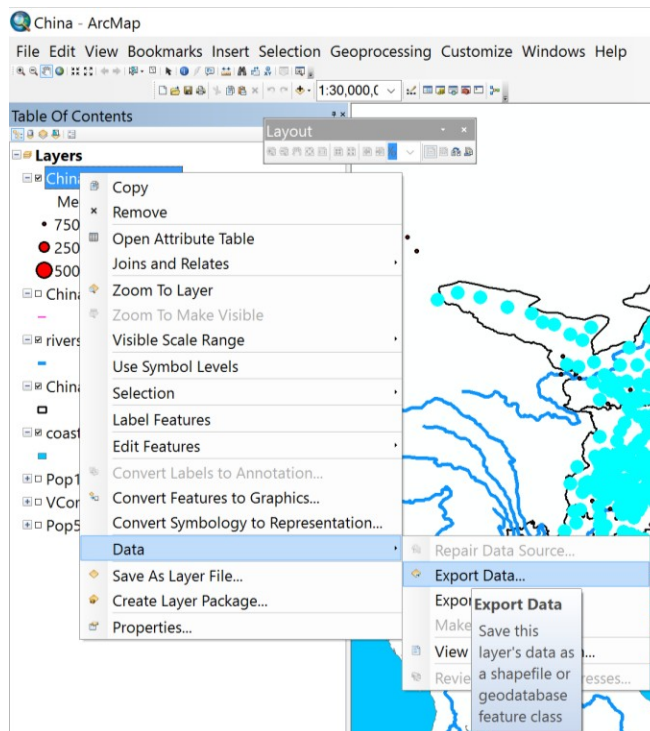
China - ArcMap

File Edit View Bookmarks Insert Selection Geoprocessing Customize Windows Help

1:30,000,0

Table Of Contents

Layout

Layers

China

Me

• 750

250

500

China

rivers

China

coast

Pop1

VCon

Pop5

Copy
Remove
Open Attribute Table
Joins and Relates
Zoom To Layer
Zoom To Make Visible
Visible Scale Range
Use Symbol Levels
Selection
Label Features
Edit Features
Convert Labels to Annotation...
Convert Features to Graphics...
Convert Symbology to Representation...
Data
Save As Layer File...
Create Layer Package...
Properties...

Repair Data Source...
Export Data...
Expor
Make
View
Revie

Export Data
Save this layer's data as a shapefile or geodatabase feature class

...n...
...resses...